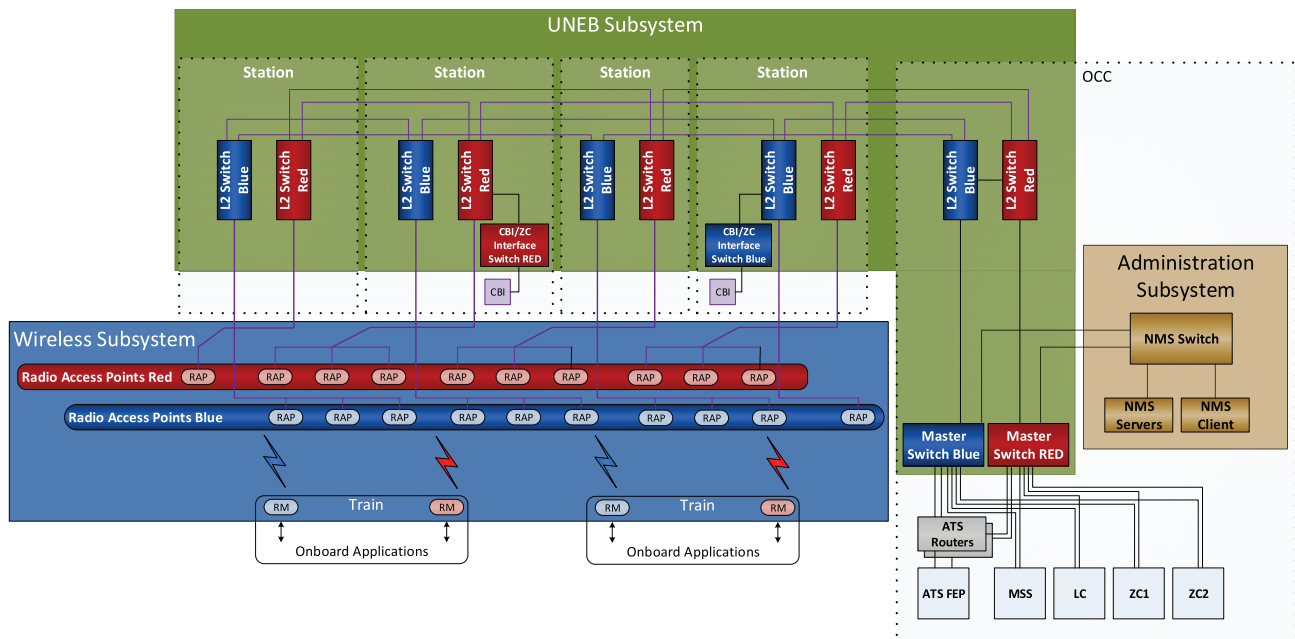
UNEB Subsystem

Station

Station

Station

Station

OCC

L2 Switch Blue

L2 Switch Red

L2 Switch Blue

L2 Switch Red

CBI/ZC Interface Switch RED

CBI

L2 Switch Blue

L2 Switch Red

L2 Switch Blue

L2 Switch Red

CBI/ZC Interface Switch Blue

CBI

L2 Switch Blue

L2 Switch Red

Administration Subsystem

NMS Switch

NMS Servers

NMS Client

Wireless Subsystem

Radio Access Points Red

RAP RAP RAP RAP RAP RAP RAP RAP RAP RAP

Radio Access Points Blue

RAP RAP RAP RAP RAP RAP RAP RAP RAP RAP RAP

Master Switch Blue

Master Switch RED

RM Train RM

Onboard Applications

RM Train RM

Onboard Applications

ATS Routers

ATS FEP

MSS

LC

ZC1

ZC2